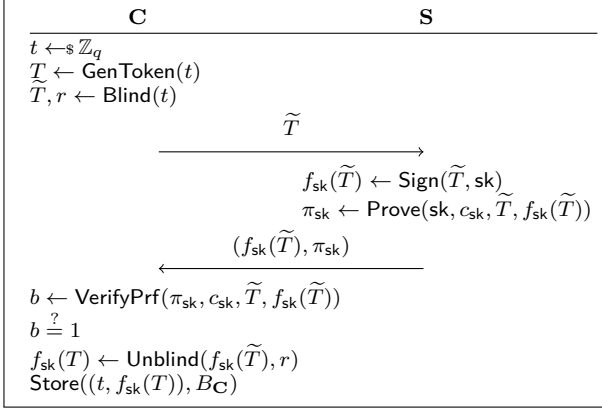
**C** **S**

$t \leftarrow_{\$} \mathbb{Z}_q$
$T \leftarrow \mathsf{GenToken}(t)$
$\widetilde{T}, r \leftarrow \mathsf{Blind}(t)$

$\widetilde{T}$

$f_{\mathsf{sk}}(\widetilde{T}) \leftarrow \mathsf{Sign}(\widetilde{T}, \mathsf{sk})$
$\pi_{\mathsf{sk}} \leftarrow \mathsf{Prove}(\mathsf{sk}, c_{\mathsf{sk}}, \widetilde{T}, f_{\mathsf{sk}}(\widetilde{T}))$

$(f_{\mathsf{sk}}(\widetilde{T}), \pi_{\mathsf{sk}})$

$b \leftarrow \mathsf{VerifyPrf}(\pi_{\mathsf{sk}}, c_{\mathsf{sk}}, \widetilde{T}, f_{\mathsf{sk}}(\widetilde{T}))$
$b \stackrel{?}{=} 1$
$f_{\mathsf{sk}}(T) \leftarrow \mathsf{Unblind}(f_{\mathsf{sk}}(\widetilde{T}), r)$
$\mathsf{Store}((t, f_{\mathsf{sk}}(T)), B_{\mathbf{C}})$